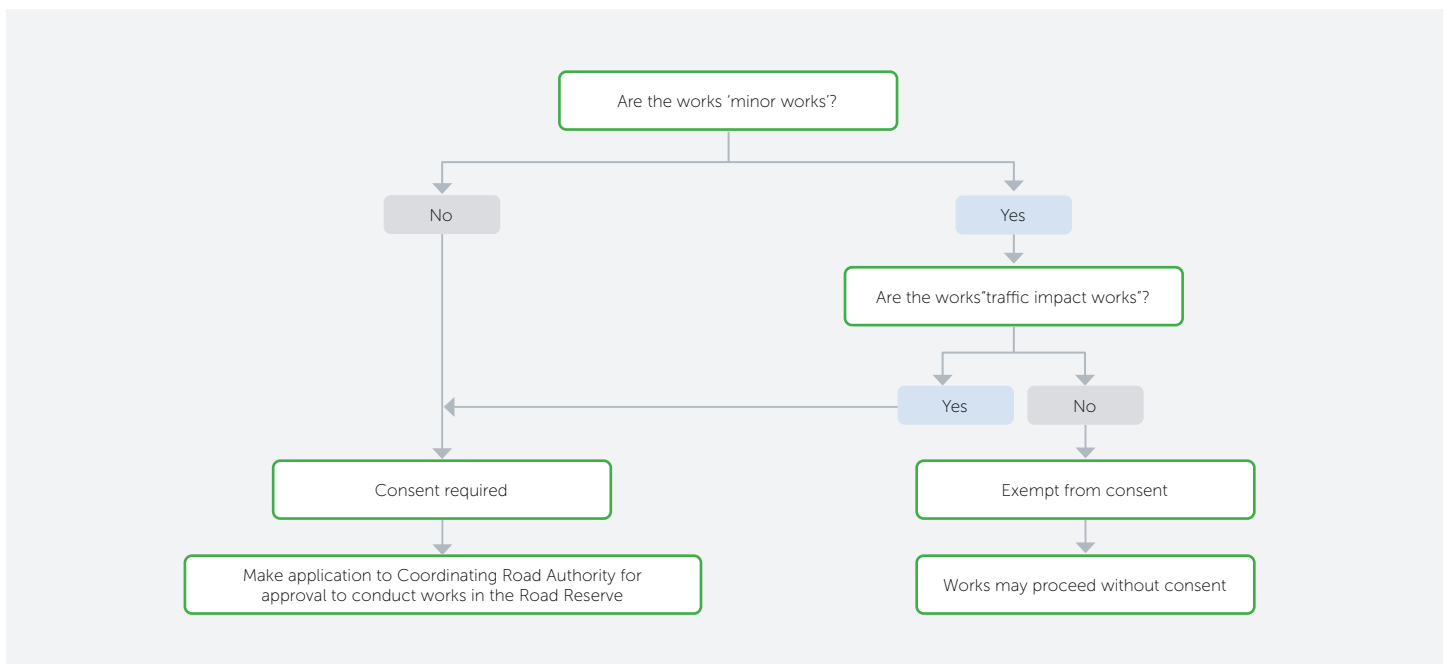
Are the works 'minor works'?

No

Yes

Are the works"traffic impact works"?

Yes

No

Consent required

Make application to Coordinating Road Authority for approval to conduct works in the Road Reserve

Exempt from consent

Works may proceed without consent